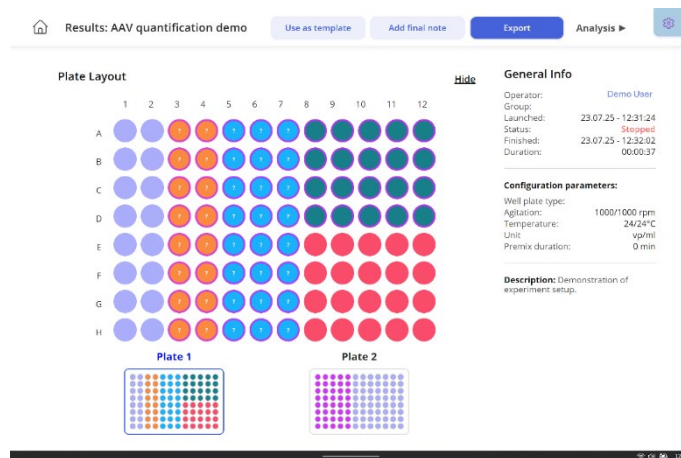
Results: AAV quantification demo

Use as template

Add final note

Export

Analysis ▶

Plate Layout

Hide

1 2 3 4 5 6 7 8 9 10 11 12

A
B
C
D
E
F
G
H

Plate 1

Plate 2

General Info

| | |
|---|---|
| Operator: | Demo User |
| Group: | |
| Launched: | 23.07.25 - 12:31:24 |
| Status: | Stopped |
| Finished: | 23.07.25 - 12:32:02 |
| Duration: | 00:00:37 |

Configuration parameters:

| | |
|---|---|
| Well plate type: | |
| Agitation: | 1000/1000 rpm |
| Temperature: | 24/24°C |
| Unit | vp/ml |
| Premix duration: | 0 min |

Description: Demonstration of experiment setup.